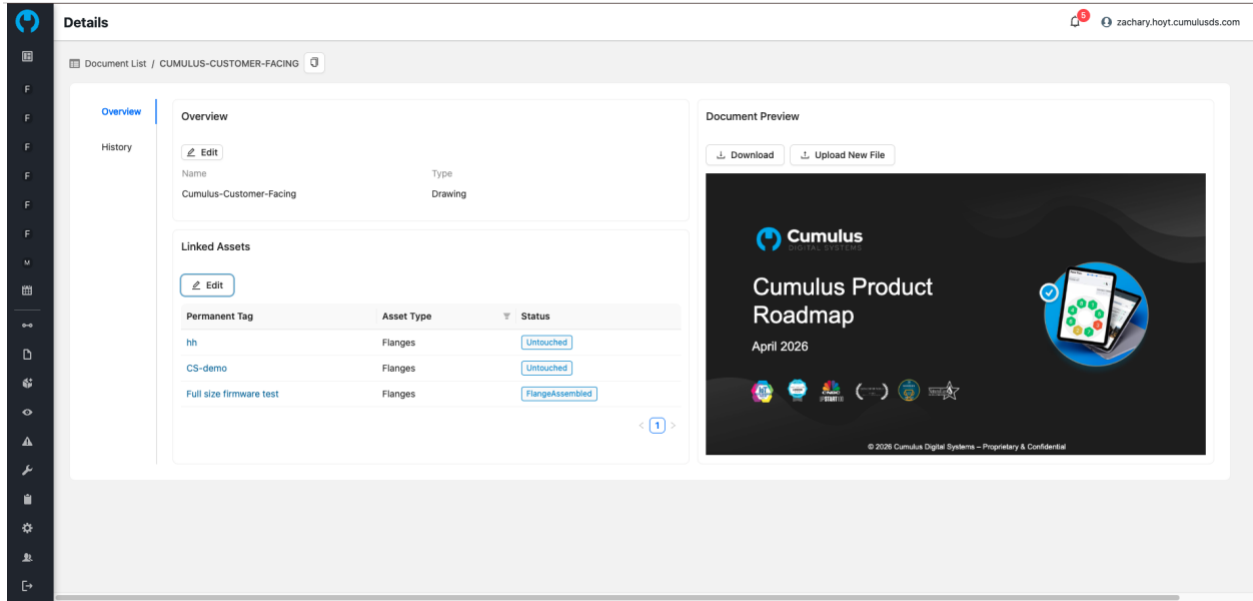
F
F
F
F
F
F
M

Details

5
zachary.hoyt.cumulusds.com

Document List / CUMULUS-CUSTOMER-FACING

Overview
History

Overview

Edit

| Name | Type |
|---|---|
| Cumulus-Customer-Facing | Drawing |

Linked Assets

Edit

| Permanent Tag | Asset Type | Status |
|---|---|---|
| hh | Flanges | Untouched |
| CS-demo | Flanges | Untouched |
| Full size firmware test | Flanges | FlangeAssembled |

1

Document Preview

Download
Upload New File

Cumulus
DIGITAL SYSTEMS

Cumulus Product Roadmap

April 2026

© 2026 Cumulus Digital Systems – Proprietary & Confidential